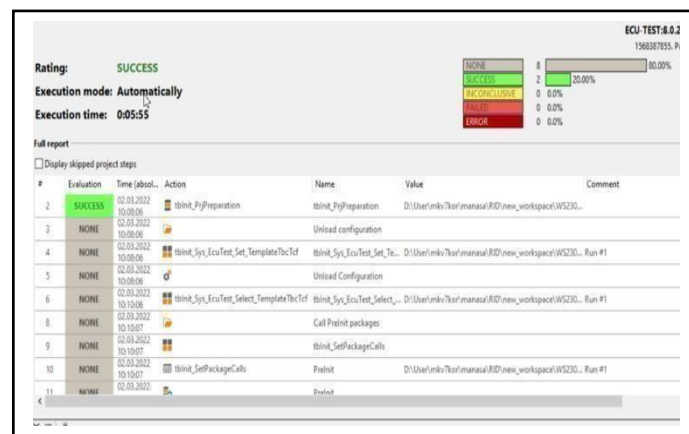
ECU-TEST:8.0.2
1568387855. P

Rating: SUCCESS
Execution mode: Automatically
Execution time: 0:05:55

| NONE | 8 | 80.00% |
|---|---|---|
| SUCCESS | 2 | 20.00% |
| INCONCLUSIVE | 0 | 0.0% |
| FAILED | 0 | 0.0% |
| ERROR | 0 | 0.0% |

Full report

Display skipped project steps

| # | Evaluation | Time (absol... | Action | Name | Value | Comment |
|---|---|---|---|---|---|---|
| 2 | SUCCESS | 02.03.2022 10:08:06 | tbinit_PrjPreparation | tbinit_PrjPreparation | D:\User\mkv7kor\manasa\RID\new_workspace\WS230... | |
| 3 | NONE | 02.03.2022 10:08:06 | | Unload configuration | | |
| 4 | NONE | 02.03.2022 10:08:06 | tbinit_Sys_EcuTest_Set_TemplateTbcTcf | tbinit_Sys_EcuTest_Set_Te... | D:\User\mkv7kor\manasa\RID\new_workspace\WS230... | Run #1 |
| 5 | NONE | 02.03.2022 10:08:06 | | Unload Configuration | | |
| 6 | NONE | 02.03.2022 10:10:06 | tbinit_Sys_EcuTest_Select_TemplateTbcTcf | tbinit_Sys_EcuTest_Select_... | D:\User\mkv7kor\manasa\RID\new_workspace\WS230... | Run #1 |
| 8 | NONE | 02.03.2022 10:10:07 | | Call PreInit packages | | |
| 9 | NONE | 02.03.2022 10:10:07 | | tbinit_SetPackageCalls | | |
| 10 | NONE | 02.03.2022 10:10:07 | tbinit_SetPackageCalls | PreInit | D:\User\mkv7kor\manasa\RID\new_workspace\WS230... | Run #1 |
| 11 | NONE | 02.03.2022 | | PreInit | | |